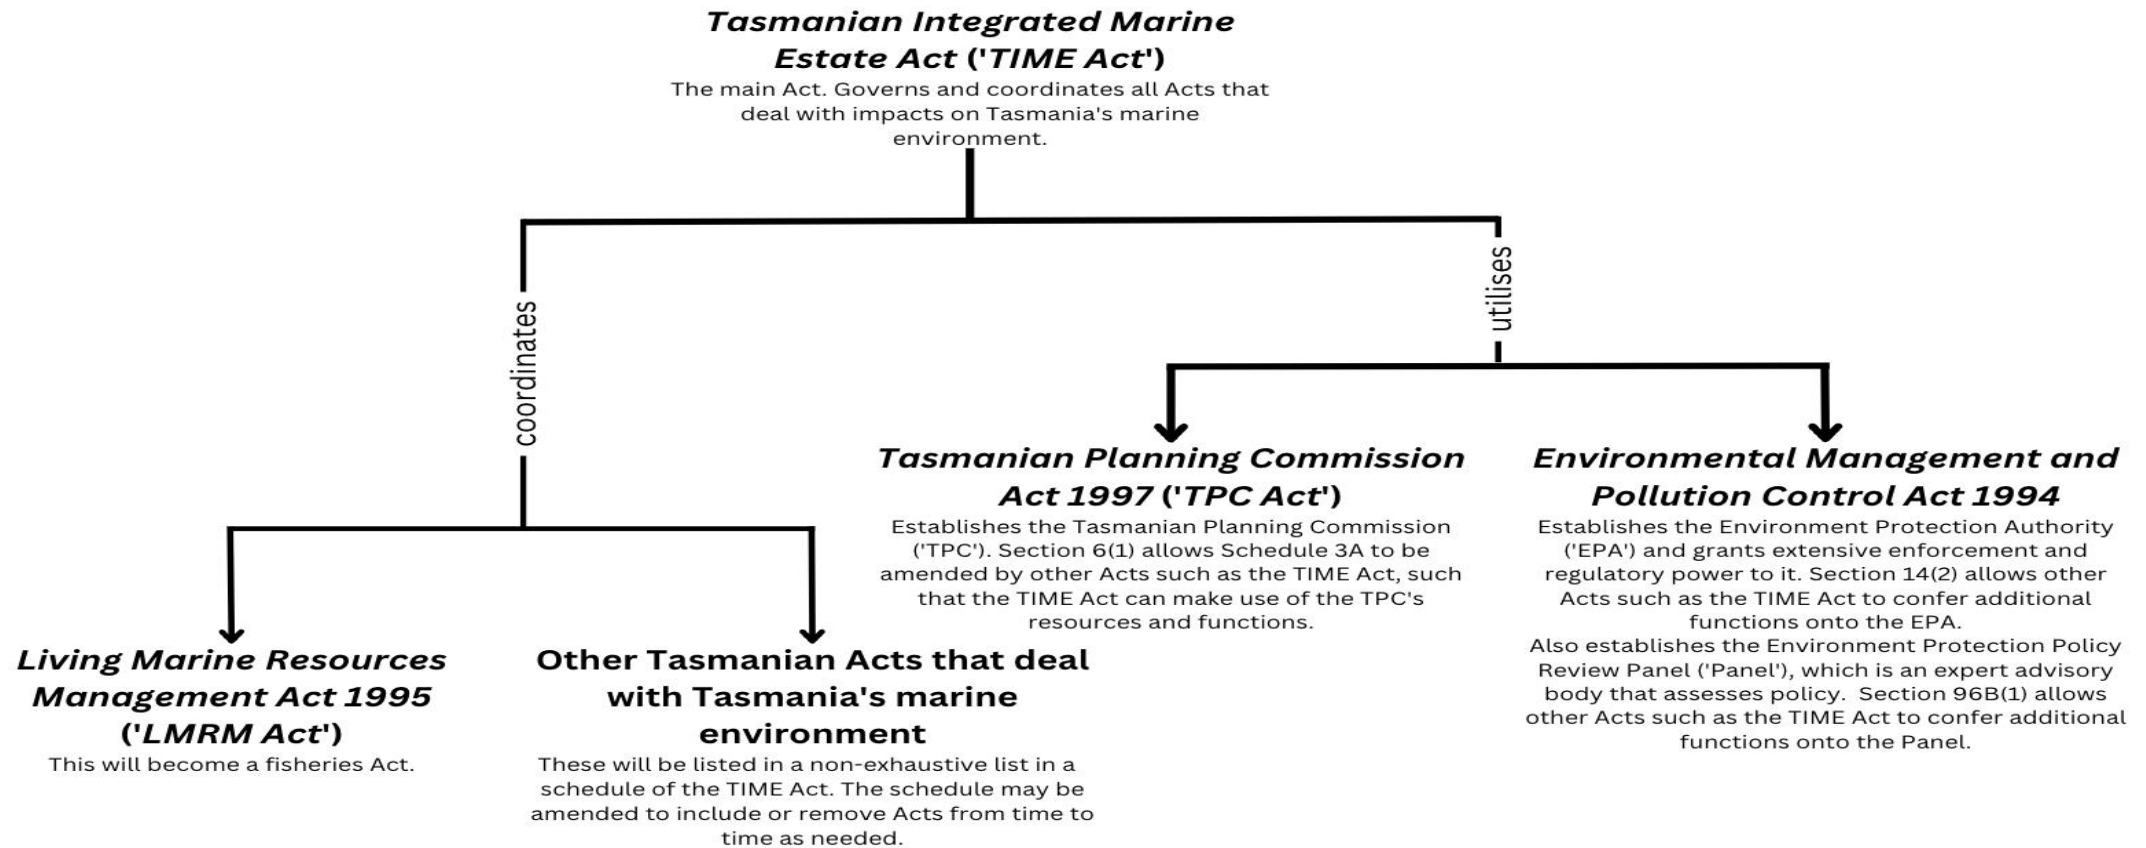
Tasmanian Integrated Marine Estate Act ('TIME Act')
The main Act. Governs and coordinates all Acts that deal with impacts on Tasmania's marine environment.

coordinates

utilises

Tasmanian Planning Commission Act 1997 ('TPC Act')
Establishes the Tasmanian Planning Commission ('TPC'). Section 6(1) allows Schedule 3A to be amended by other Acts such as the TIME Act, such that the TIME Act can make use of the TPC's resources and functions.

Environmental Management and Pollution Control Act 1994
Establishes the Environment Protection Authority ('EPA') and grants extensive enforcement and regulatory power to it. Section 14(2) allows other Acts such as the TIME Act to confer additional functions onto the EPA.
Also establishes the Environment Protection Policy Review Panel ('Panel'), which is an expert advisory body that assesses policy. Section 96B(1) allows other Acts such as the TIME Act to confer additional functions onto the Panel.

Living Marine Resources Management Act 1995 ('LMRM Act')
This will become a fisheries Act.

Other Tasmanian Acts that deal with Tasmania's marine environment
These will be listed in a non-exhaustive list in a schedule of the TIME Act. The schedule may be amended to include or remove Acts from time to time as needed.